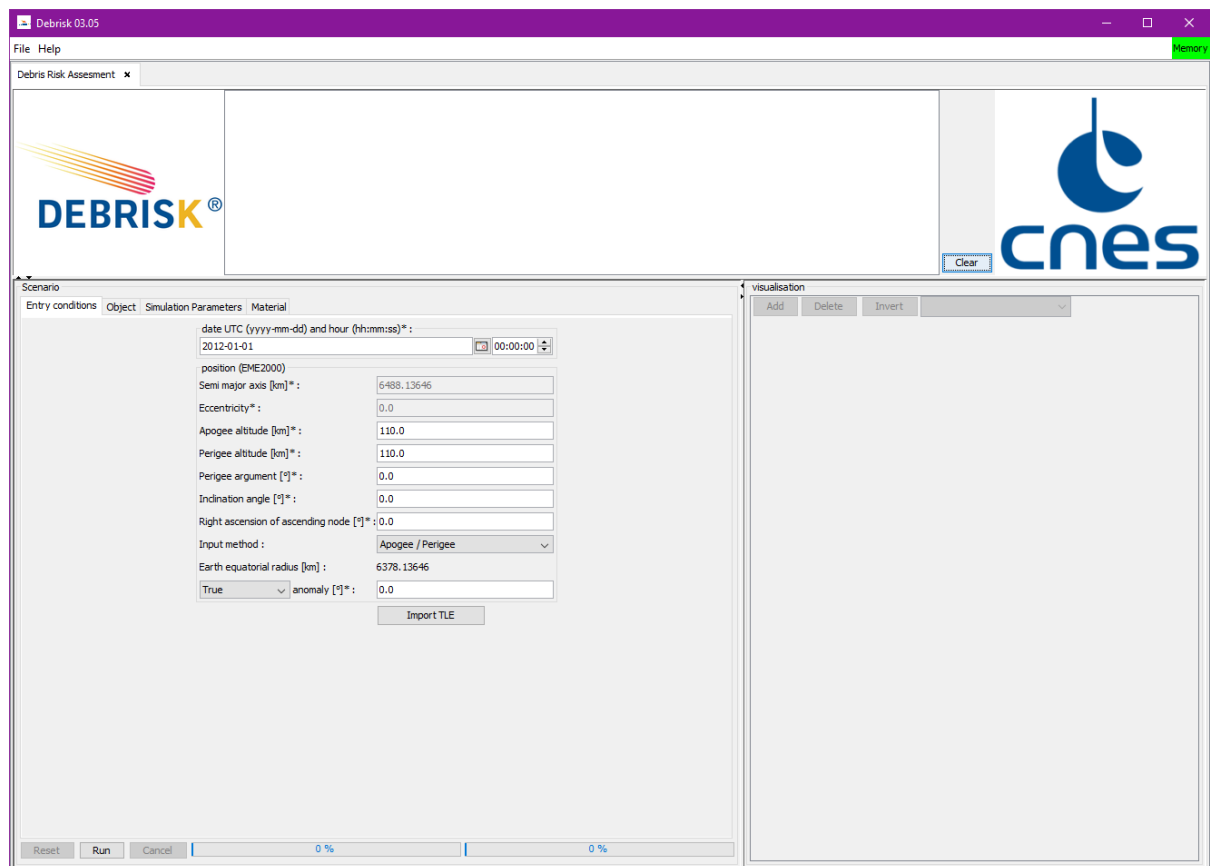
Debrisk 03.05

File Help

Memory

Debris Risk Assesment ×

DEBRISK®

Clear

cnes

Scenario

Entry conditions | Object | Simulation Parameters | Material

date UTC (yyyy-mm-dd) and hour (hh:mm:ss)* :

2012-01-01 00:00:00

position (EME2000)

Semi major axis [km]* : 6488.13646

Eccentricity* : 0.0

Apogee altitude [km]* : 110.0

Perigee altitude [km]* : 110.0

Perigee argument [°]* : 0.0

Inclination angle [°]* : 0.0

Right ascension of ascending node [°]* : 0.0

Input method : Apogee / Perigee

Earth equatorial radius [km] : 6378.13646

True anomaly [°]* : 0.0

Import TLE

Reset Run Cancel 0 % 0 %

visualisation

Add Delete Invert